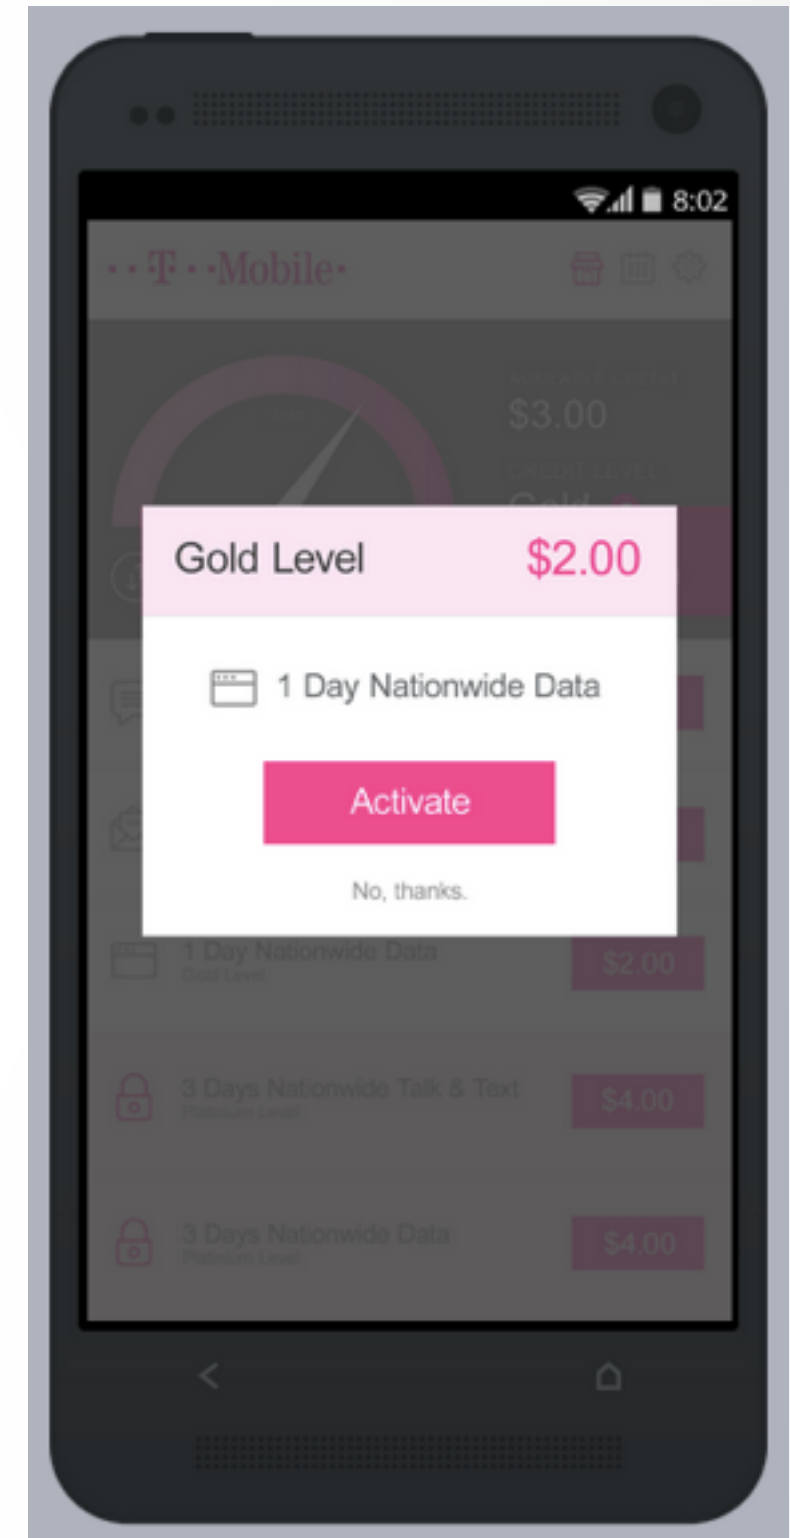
8:02

T · · Mobile·

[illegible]
$3.00
CREDIT LEVEL
Gold

Gold Level $2.00

1 Day Nationwide Data

Activate

No, thanks.

1 Day Nationwide Data
Gold Level
$2.00

3 Days Nationwide Talk & Text
Platinum Level
$4.00

3 Days Nationwide Data
Platinum Level
$4.00